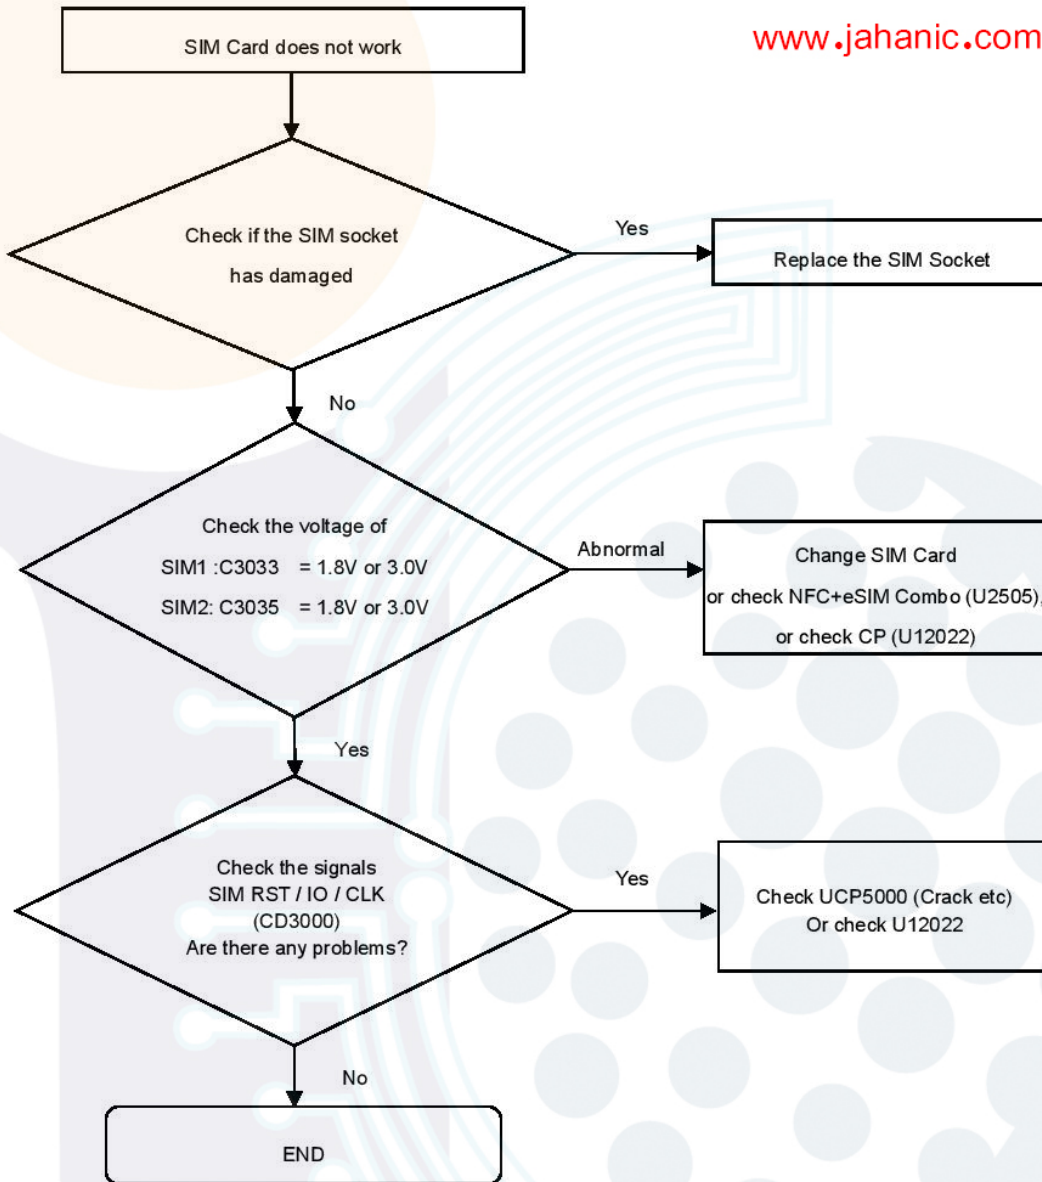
SIM Card does not work

www.jahanic.com

Check if the SIM socket has damaged

Yes

Replace the SIM Socket

No

Check the voltage of
SIM1 :C3033 = 1.8V or 3.0V
SIM2: C3035 = 1.8V or 3.0V

Abnormal

Change SIM Card
or check NFC+eSIM Combo (U2505),
or check CP (U12022)

Yes

Check the signals
SIM RST / IO / CLK
(CD3000)
Are there any problems?

Yes

Check UCP5000 (Crack etc)
Or check U12022

No

END